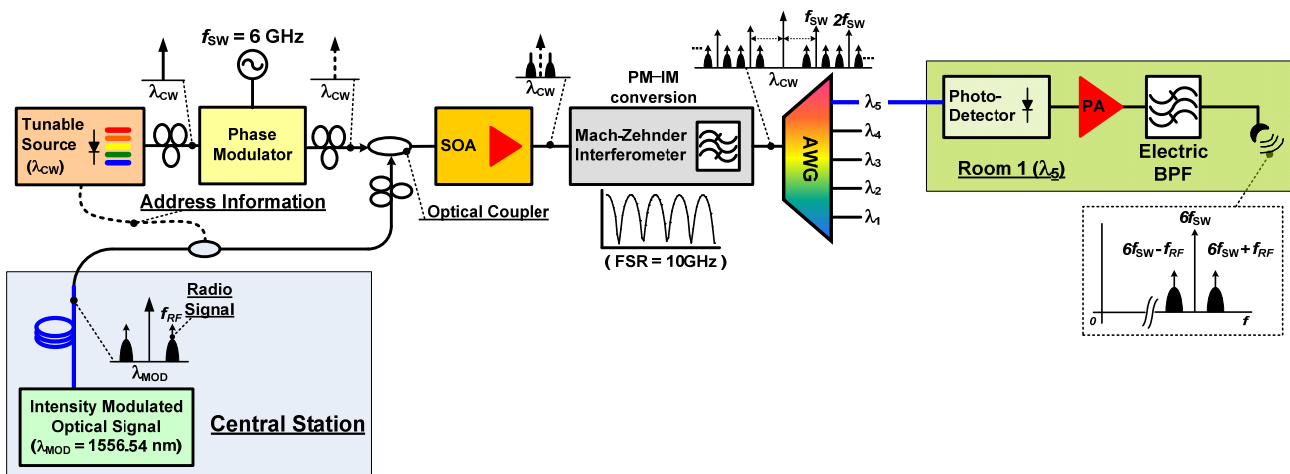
$f_{SW}$ = 6 GHz

$\lambda_{CW}$

$\lambda_{CW}$

$\lambda_{CW}$

$f_{SW}$ $2f_{SW}$

$\lambda_{CW}$

PM–IM conversion

Tunable Source ($\lambda_{CW}$)

Phase Modulator

SOA

Mach-Zehnder Interferometer

AWG

$\lambda_5$

$\lambda_4$

$\lambda_3$

$\lambda_2$

$\lambda_1$

Photo-Detector

PA

Electric BPF

Room 1 ($\lambda_5$)

Address Information

Optical Coupler

( FSR = 10GHz )

$6f_{SW}$

$6f_{SW}$ - $f_{RF}$

$6f_{SW}$ + $f_{RF}$

0

f

Radio Signal

$f_{RF}$

$\lambda_{MOD}$

Intensity Modulated Optical Signal ($\lambda_{MOD}$ = 1556.54 nm)

Central Station